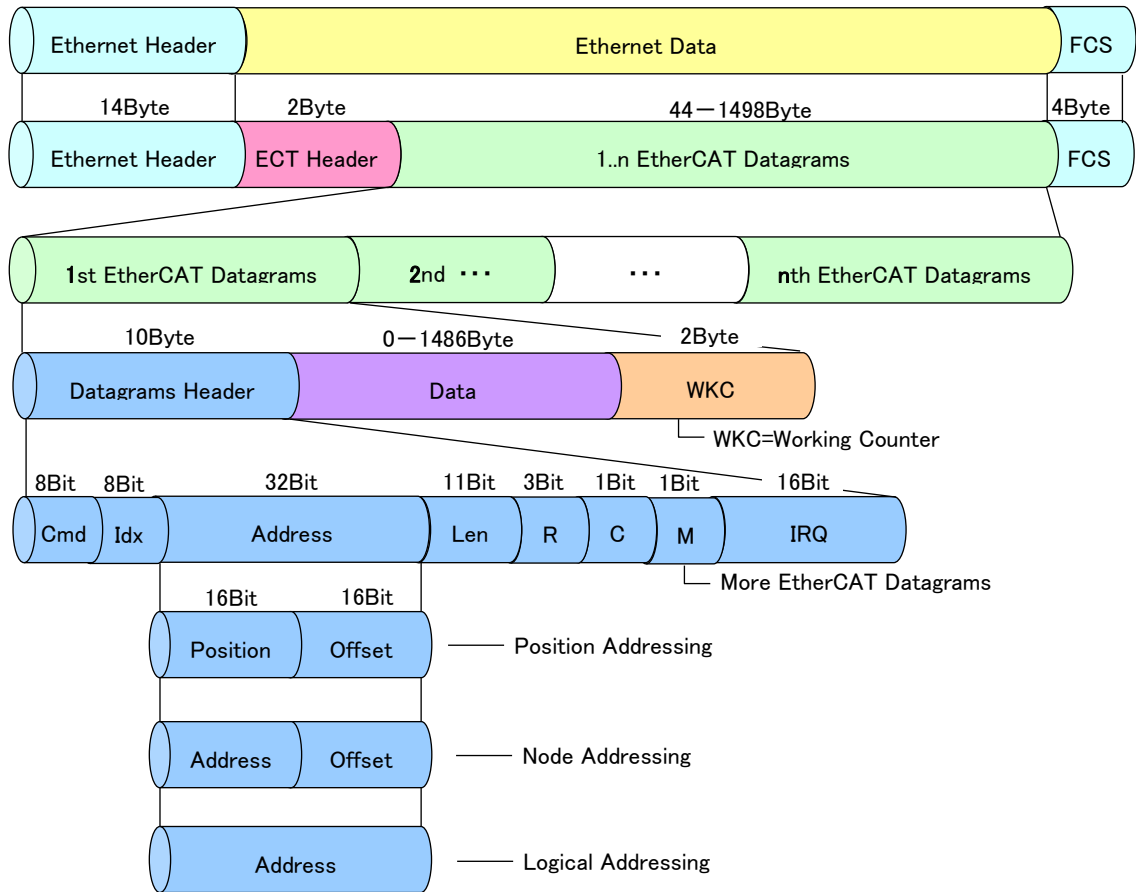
Ethernet Header
Ethernet Data
FCS
14Byte
2Byte
44－1498Byte
4Byte
Ethernet Header
ECT Header
1..n EtherCAT Datagrams
FCS
1st EtherCAT Datagrams
2nd ・・・
・・・
nth EtherCAT Datagrams
10Byte
0－1486Byte
2Byte
Datagrams Header
Data
WKC
WKC=Working Counter
8Bit
8Bit
32Bit
11Bit
3Bit
1Bit
1Bit
16Bit
Cmd
Idx
Address
Len
R
C
M
IRQ
More EtherCAT Datagrams
16Bit
16Bit
Position
Offset
Position Addressing
Address
Offset
Node Addressing
Address
Logical Addressing